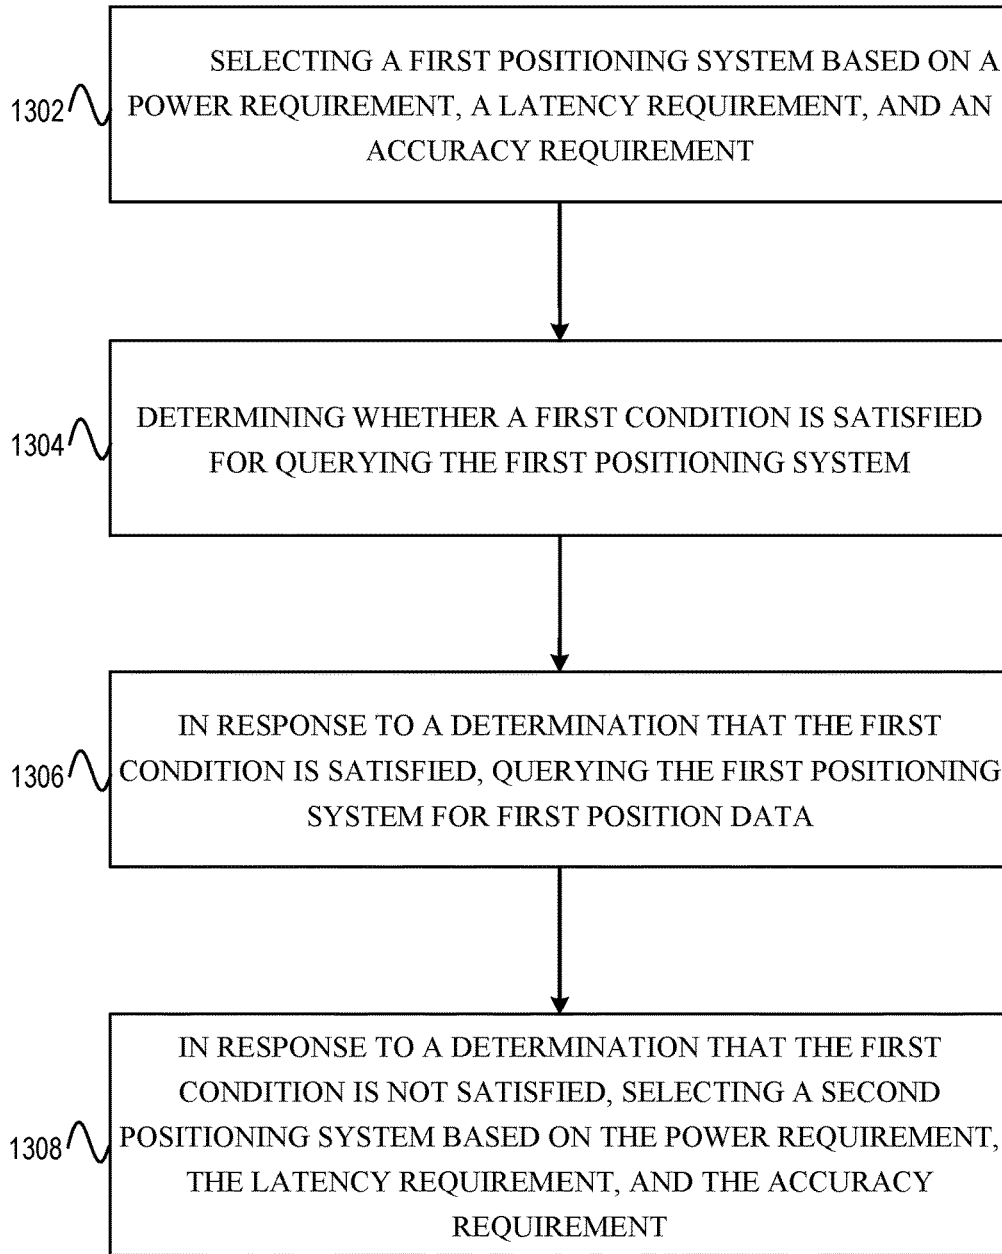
1302
SELECTING A FIRST POSITIONING SYSTEM BASED ON A POWER REQUIREMENT, A LATENCY REQUIREMENT, AND AN ACCURACY REQUIREMENT

1304
DETERMINING WHETHER A FIRST CONDITION IS SATISFIED FOR QUERYING THE FIRST POSITIONING SYSTEM

1306
IN RESPONSE TO A DETERMINATION THAT THE FIRST CONDITION IS SATISFIED, QUERYING THE FIRST POSITIONING SYSTEM FOR FIRST POSITION DATA

1308
IN RESPONSE TO A DETERMINATION THAT THE FIRST CONDITION IS NOT SATISFIED, SELECTING A SECOND POSITIONING SYSTEM BASED ON THE POWER REQUIREMENT, THE LATENCY REQUIREMENT, AND THE ACCURACY REQUIREMENT